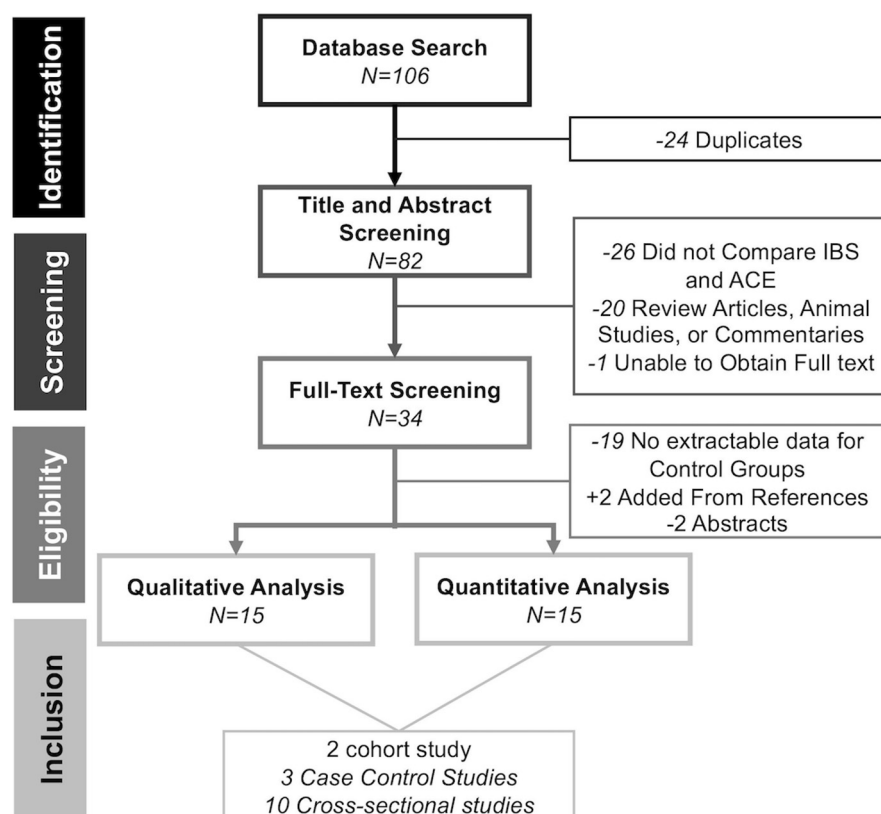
Identification

Database Search
$N=106$

-24 Duplicates

Screening

Title and Abstract Screening
$N=82$

-26 Did not Compare IBS and ACE
-20 Review Articles, Animal Studies, or Commentaries
-1 Unable to Obtain Full text

Full-Text Screening
$N=34$

Eligibility

-19 No extractable data for Control Groups
+2 Added From References
-2 Abstracts

Qualitative Analysis
$N=15$

Quantitative Analysis
$N=15$

Inclusion

2 cohort study
3 Case Control Studies
10 Cross-sectional studies